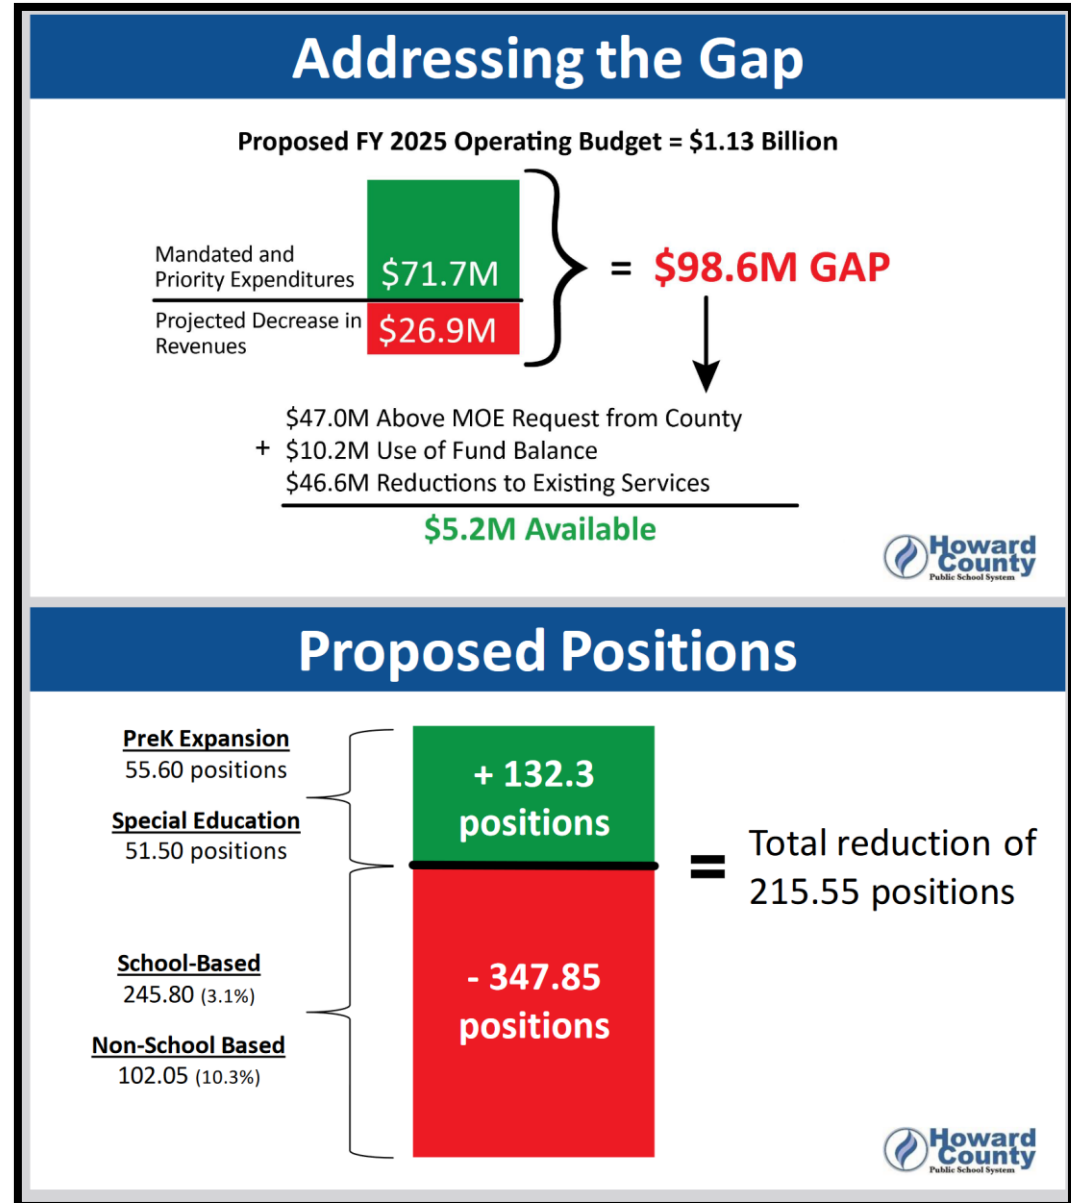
Addressing the Gap

Proposed FY 2025 Operating Budget = $1.13 Billion

Mandated and Priority Expenditures $71.7M

Projected Decrease in Revenues $26.9M

= $98.6M GAP

$47.0M Above MOE Request from County
+ $10.2M Use of Fund Balance
$46.6M Reductions to Existing Services

$5.2M Available

Howard County Public School System

Proposed Positions

PreK Expansion
55.60 positions

Special Education
51.50 positions

+ 132.3 positions

School-Based
245.80 (3.1%)

Non-School Based
102.05 (10.3%)

- 347.85 positions

= Total reduction of 215.55 positions

Howard County Public School System